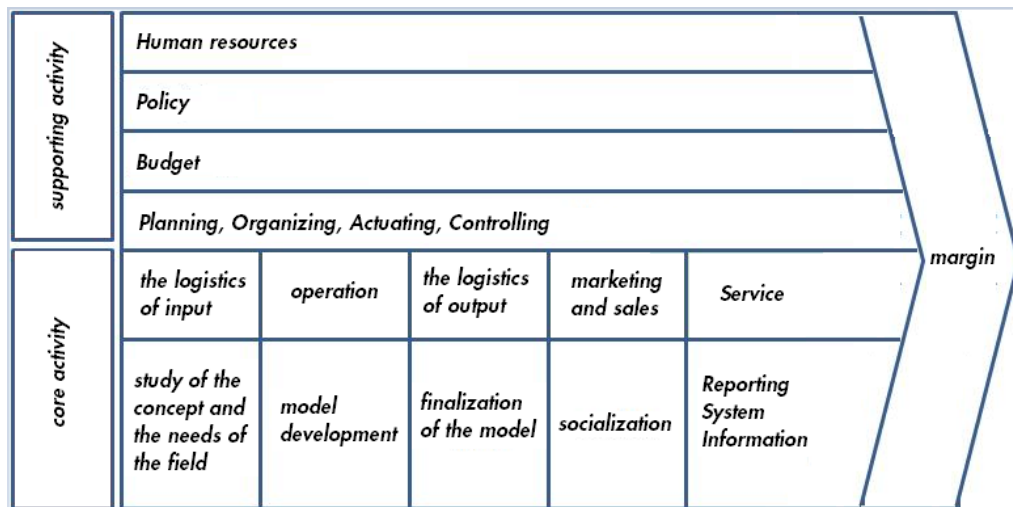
supporting activity

Human resources

Policy

Budget

Planning, Organizing, Actuating, Controlling

core activity

| the logistics of input | operation | the logistics of output | marketing and sales | Service |
|---|---|---|---|---|
| study of the concept and the needs of the field | model development | finalization of the model | socialization | Reporting System Information |

margin